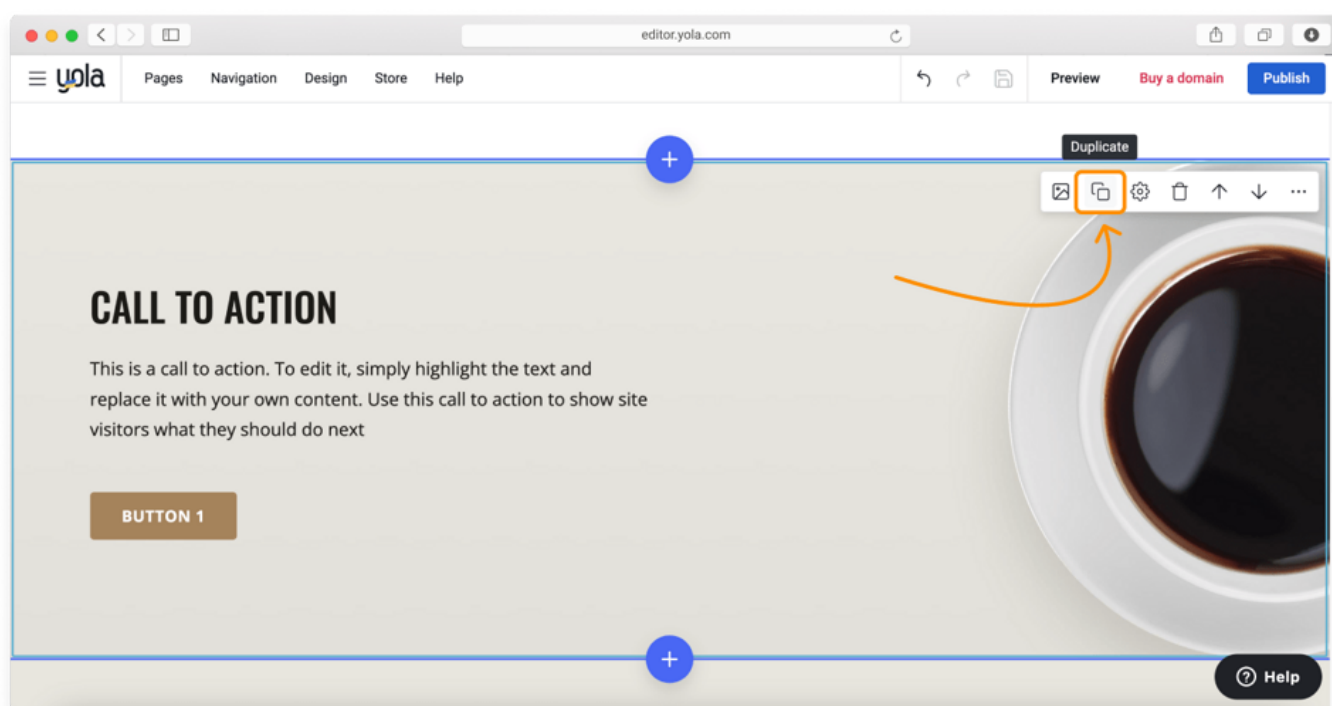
editor.yola.com

yola Pages Navigation Design Store Help

Preview Buy a domain Publish

Duplicate

CALL TO ACTION

This is a call to action. To edit it, simply highlight the text and replace it with your own content. Use this call to action to show site visitors what they should do next

BUTTON 1

Help